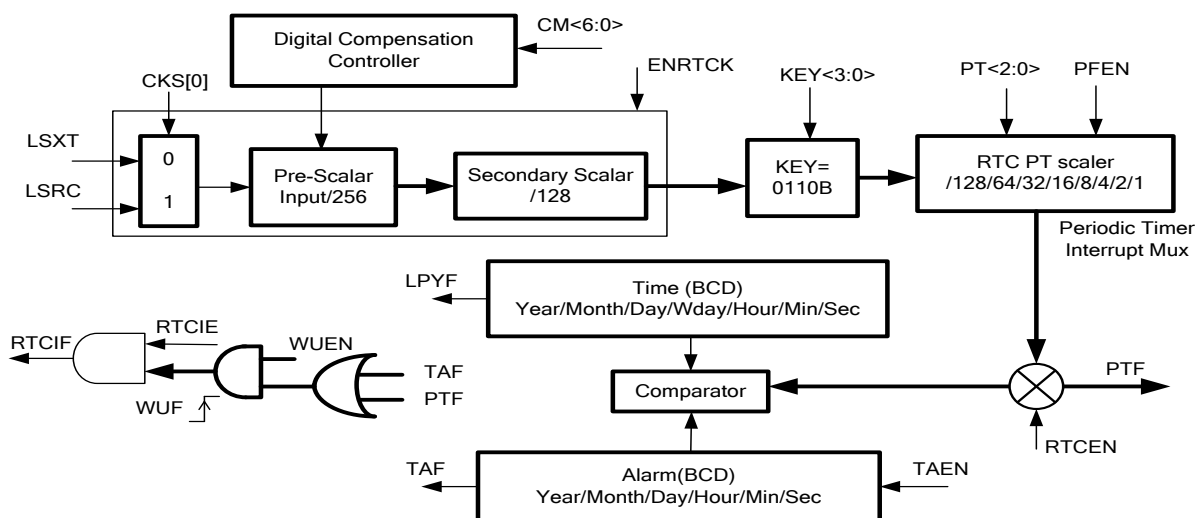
CM<6:0>
Digital Compensation Controller
ENRTCK
CKS[0]
KEY<3:0>
PT<2:0>
PFEN
LSXT
0
LSRC
1
Pre-Scalar Input/256
Secondary Scalar /128
KEY= 0110B
RTC PT scaler /128/64/32/16/8/4/2/1
Periodic Timer Interrupt Mux
LPYF
Time (BCD) Year/Month/Day/Wday/Hour/Min/Sec
RTCIF
RTCIE
WUEN
TAF
PTF
WUF
Comparator
PTF
RTCEN
TAF
Alarm(BCD) Year/Month/Day/Hour/Min/Sec
TAEN